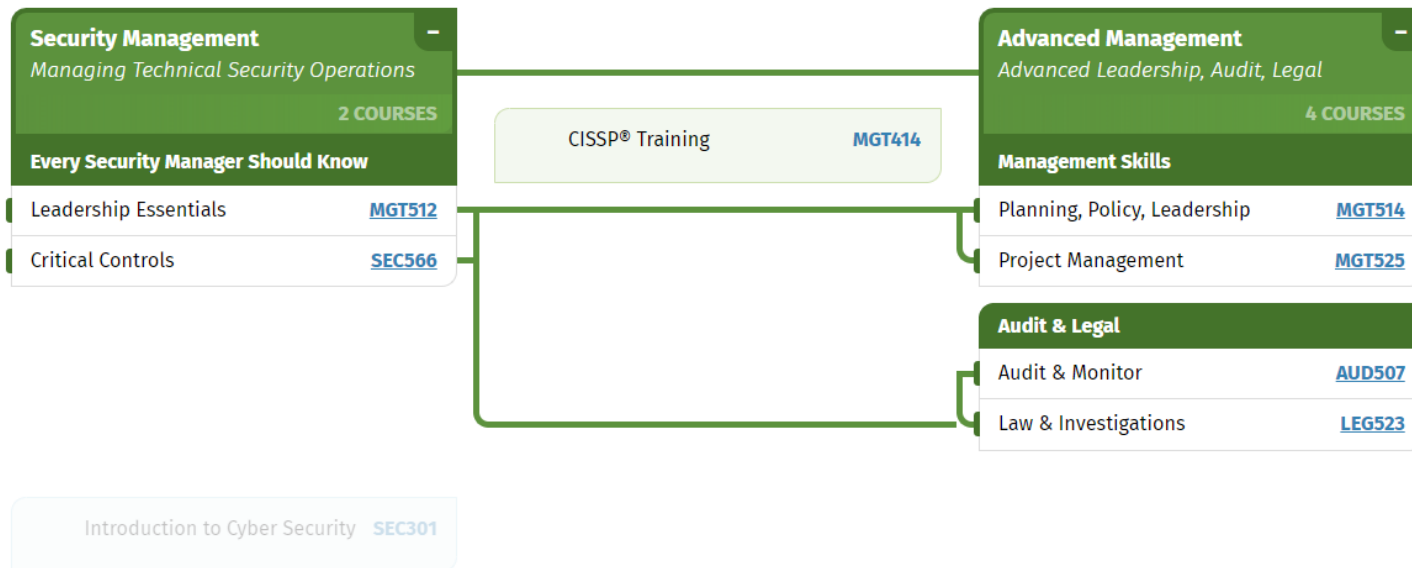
Security Management
Managing Technical Security Operations
-
2 COURSES

Every Security Manager Should Know

Leadership Essentials MGT512

Critical Controls SEC566

CISSP® Training MGT414

Advanced Management
Advanced Leadership, Audit, Legal
-
4 COURSES

Management Skills

Planning, Policy, Leadership MGT514

Project Management MGT525

Audit & Legal

Audit & Monitor AUD507

Law & Investigations LEG523

Introduction to Cyber Security SEC301